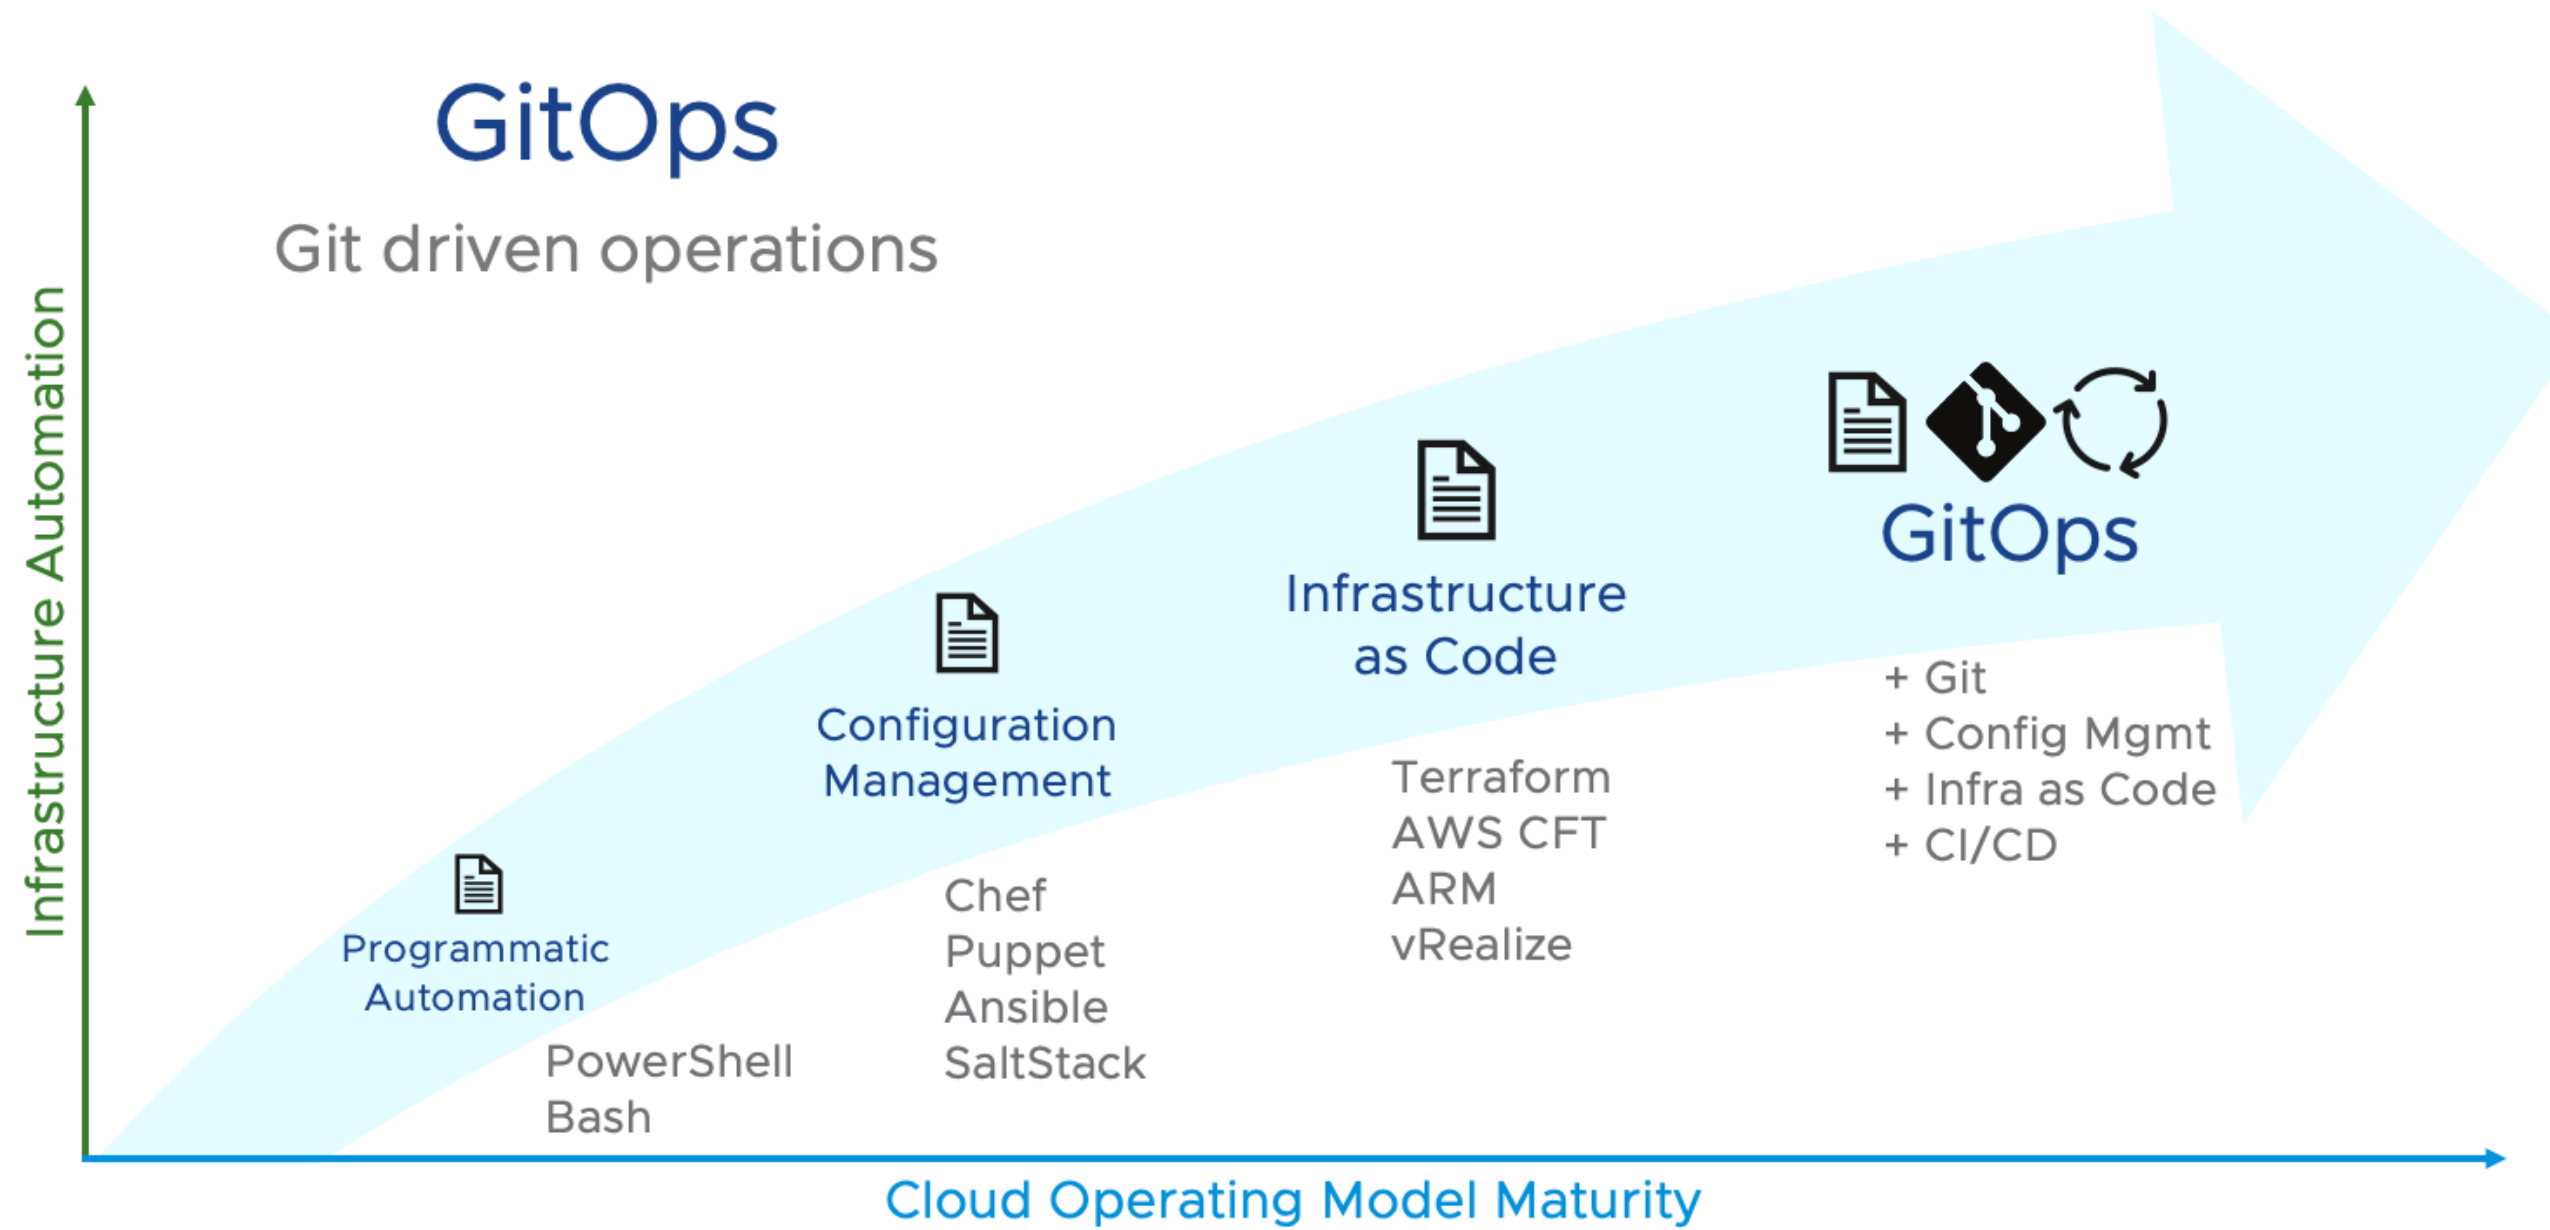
GitOps

Git driven operations

Infrastructure Automation

GitOps

Infrastructure as Code

Configuration Management

Programmatic Automation

+ Git
+ Config Mgmt
+ Infra as Code
+ CI/CD

Terraform
AWS CFT
ARM
vRealize

Chef
Puppet
Ansible
SaltStack

PowerShell
Bash

Cloud Operating Model Maturity